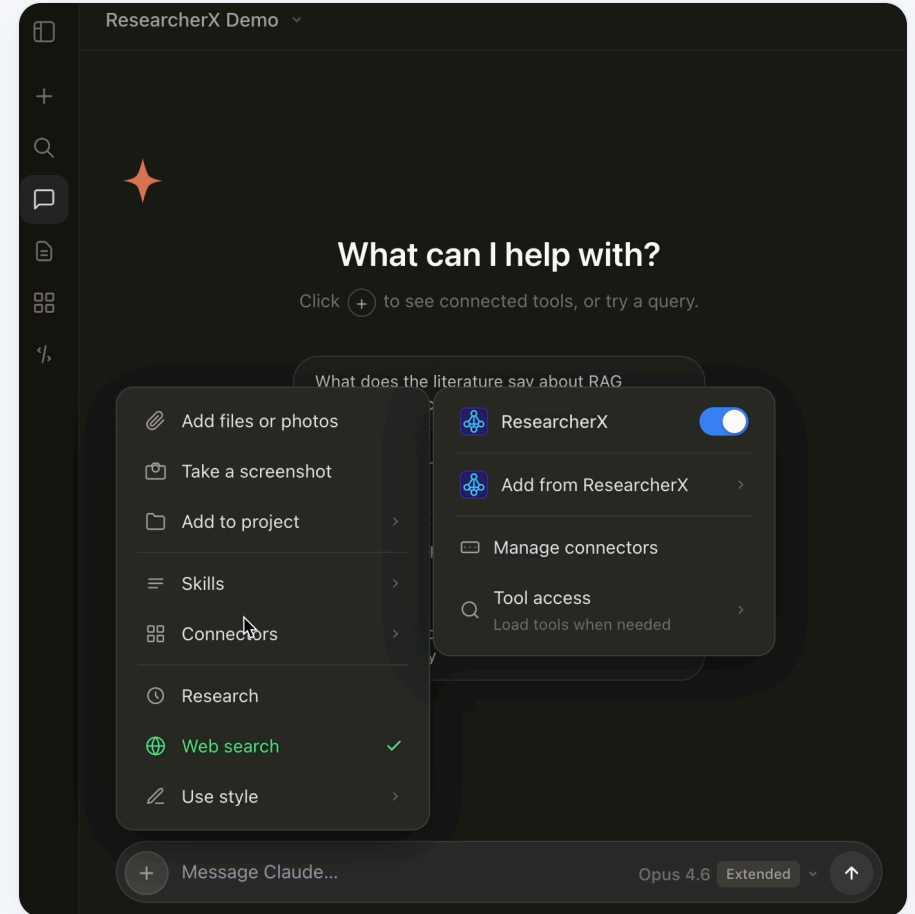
ResearcherX Demo

What can I help with?

Click + to see connected tools, or try a query.

What does the literature say about RAG

Add files or photos
Take a screenshot
Add to project
Skills
Connectors
Research
Web search
Use style

ResearcherX
Add from ResearcherX
Manage connectors
Tool access
Load tools when needed

Message Claude...
Opus 4.6 Extended